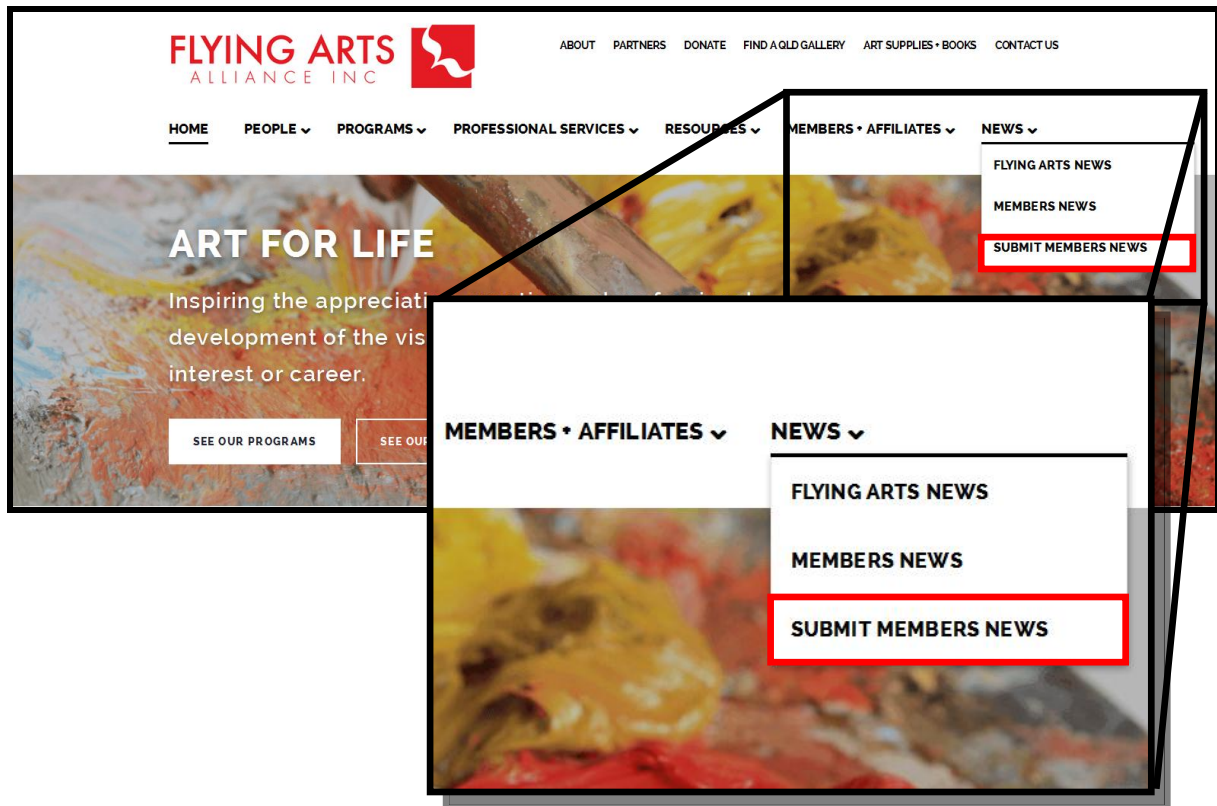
FLYING ARTS
ALLIANCE INC

ABOUT PARTNERS DONATE FIND A QLD GALLERY ART SUPPLIES + BOOKS CONTACT US

HOME PEOPLE PROGRAMS PROFESSIONAL SERVICES RESOURCES MEMBERS + AFFILIATES NEWS

FLYING ARTS NEWS
MEMBERS NEWS
SUBMIT MEMBERS NEWS

ART FOR LIFE

Inspiring the appreciati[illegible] development of the vis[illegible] interest or career.

SEE OUR PROGRAMS SEE OUR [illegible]

MEMBERS + AFFILIATES NEWS

FLYING ARTS NEWS
MEMBERS NEWS
SUBMIT MEMBERS NEWS